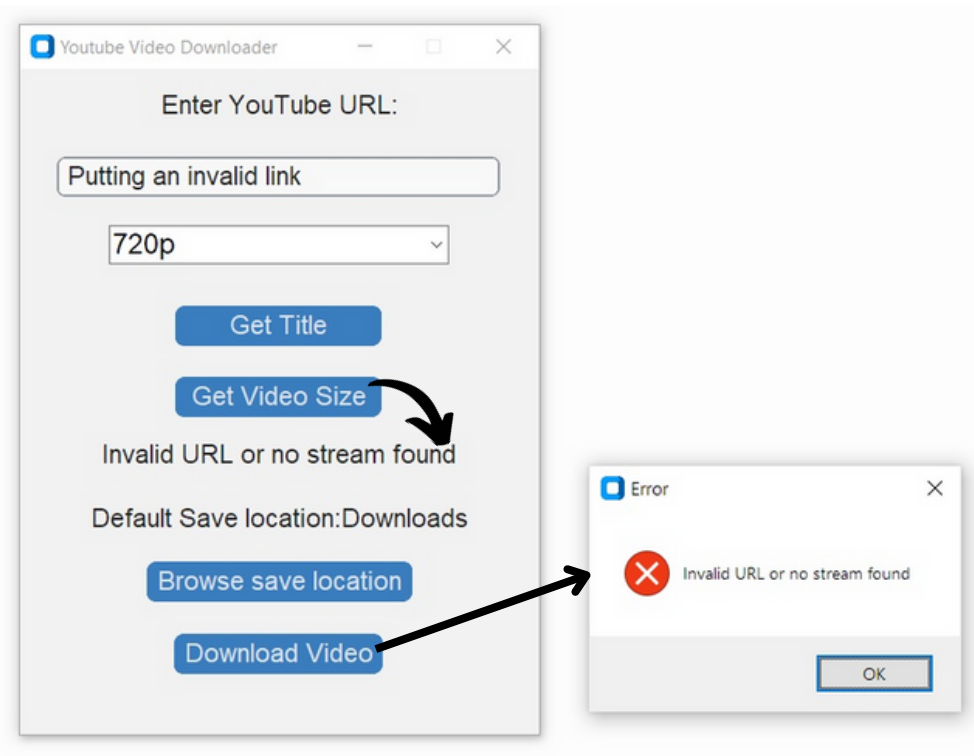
Youtube Video Downloader

Enter YouTube URL:

Putting an invalid link

720p

Get Title

Get Video Size

Invalid URL or no stream found

Default Save location:Downloads

Browse save location

Download Video

Error

Invalid URL or no stream found

OK